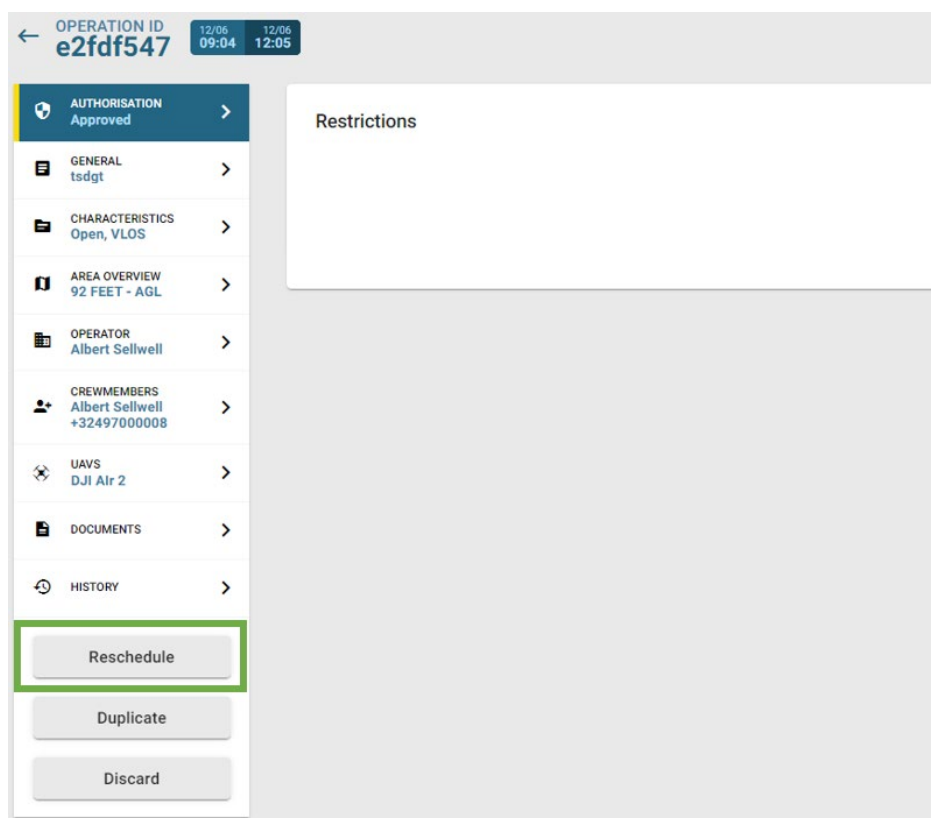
← OPERATION ID
e2fdf547

12/06
09:04

12/06
12:05

AUTHORISATION
Approved

GENERAL
tsdgt

CHARACTERISTICS
Open, VLOS

AREA OVERVIEW
92 FEET - AGL

OPERATOR
Albert Sellwell

CREWMEMBERS
Albert Sellwell
+32497000008

UAVS
DJI Air 2

DOCUMENTS

HISTORY

Reschedule

Duplicate

Discard

Restrictions